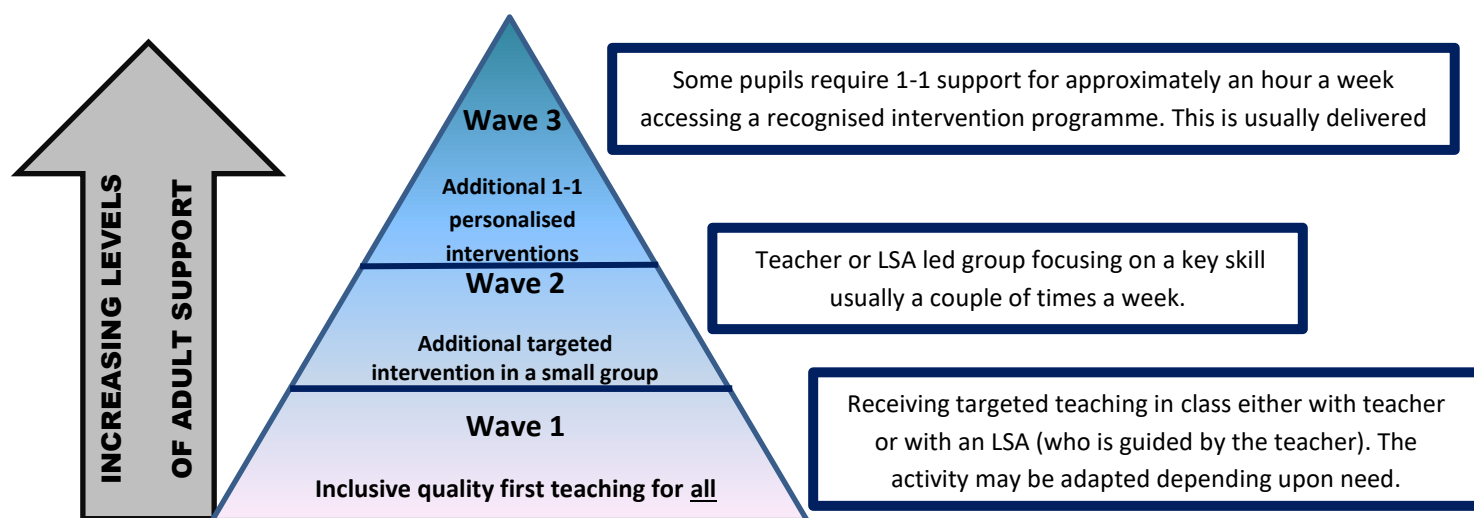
INCREASING LEVELS OF ADULT SUPPORT

Wave 3

Additional 1-1 personalised interventions

Wave 2

Additional targeted intervention in a small group

Wave 1

Inclusive quality first teaching for all

Some pupils require 1-1 support for approximately an hour a week accessing a recognised intervention programme. This is usually delivered

Teacher or LSA led group focusing on a key skill usually a couple of times a week.

Receiving targeted teaching in class either with teacher or with an LSA (who is guided by the teacher). The activity may be adapted depending upon need.